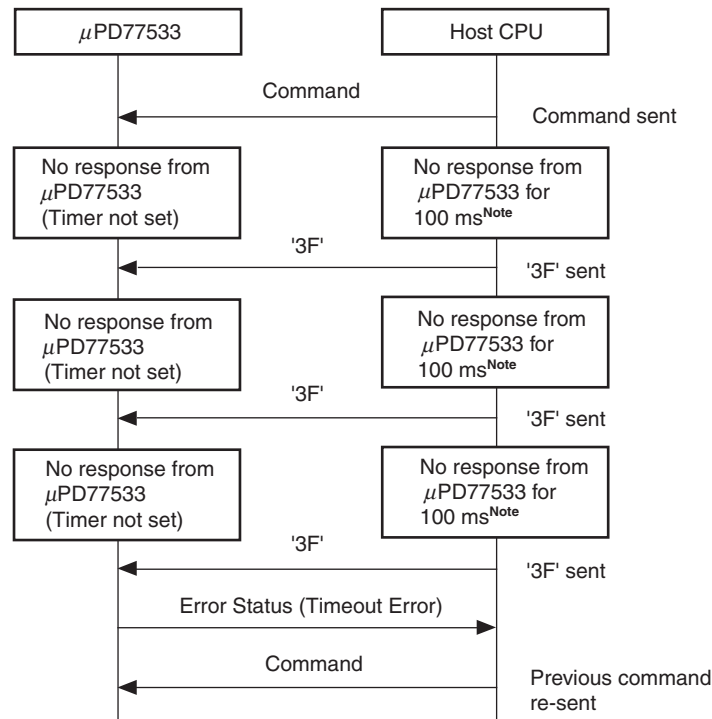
$\mu$PD77533

Host CPU

Command

Command sent

No response from $\mu$PD77533 (Timer not set)

No response from $\mu$PD77533 for 100 ms$^{\text{Note}}$

'3F'

'3F' sent

No response from $\mu$PD77533 (Timer not set)

No response from $\mu$PD77533 for 100 ms$^{\text{Note}}$

'3F'

'3F' sent

No response from $\mu$PD77533 (Timer not set)

No response from $\mu$PD77533 for 100 ms$^{\text{Note}}$

'3F'

'3F' sent

Error Status (Timeout Error)

Command

Previous command re-sent